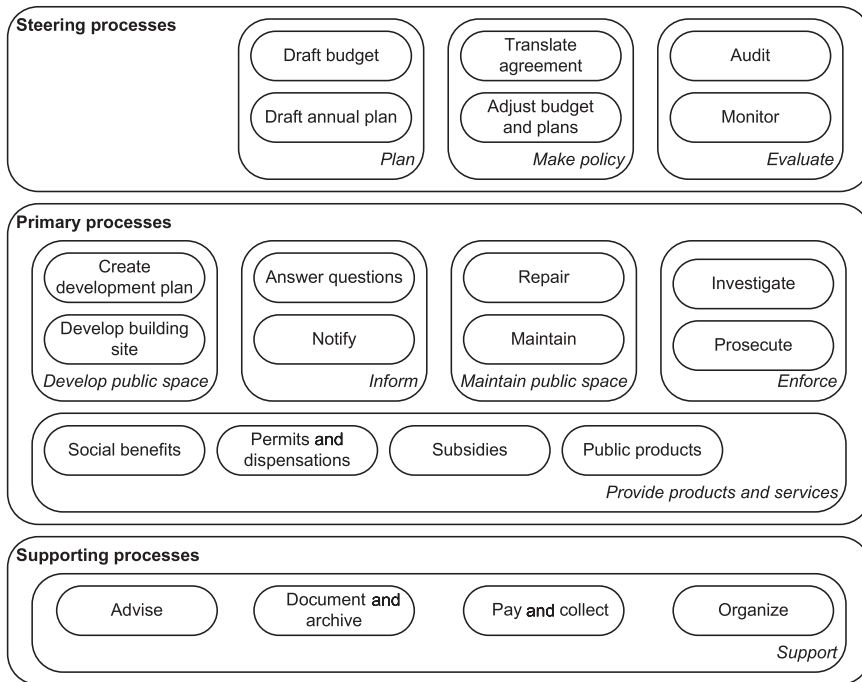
Steering processes

Draft budget

Draft annual plan

Plan

Translate agreement

Adjust budget and plans

Make policy

Audit

Monitor

Evaluate

Primary processes

Create development plan

Develop building site

Develop public space

Answer questions

Notify

Inform

Repair

Maintain

Maintain public space

Investigate

Prosecute

Enforce

Social benefits

Permits and dispensations

Subsidies

Public products

Provide products and services

Supporting processes

Advise

Document and archive

Pay and collect

Organize

Support